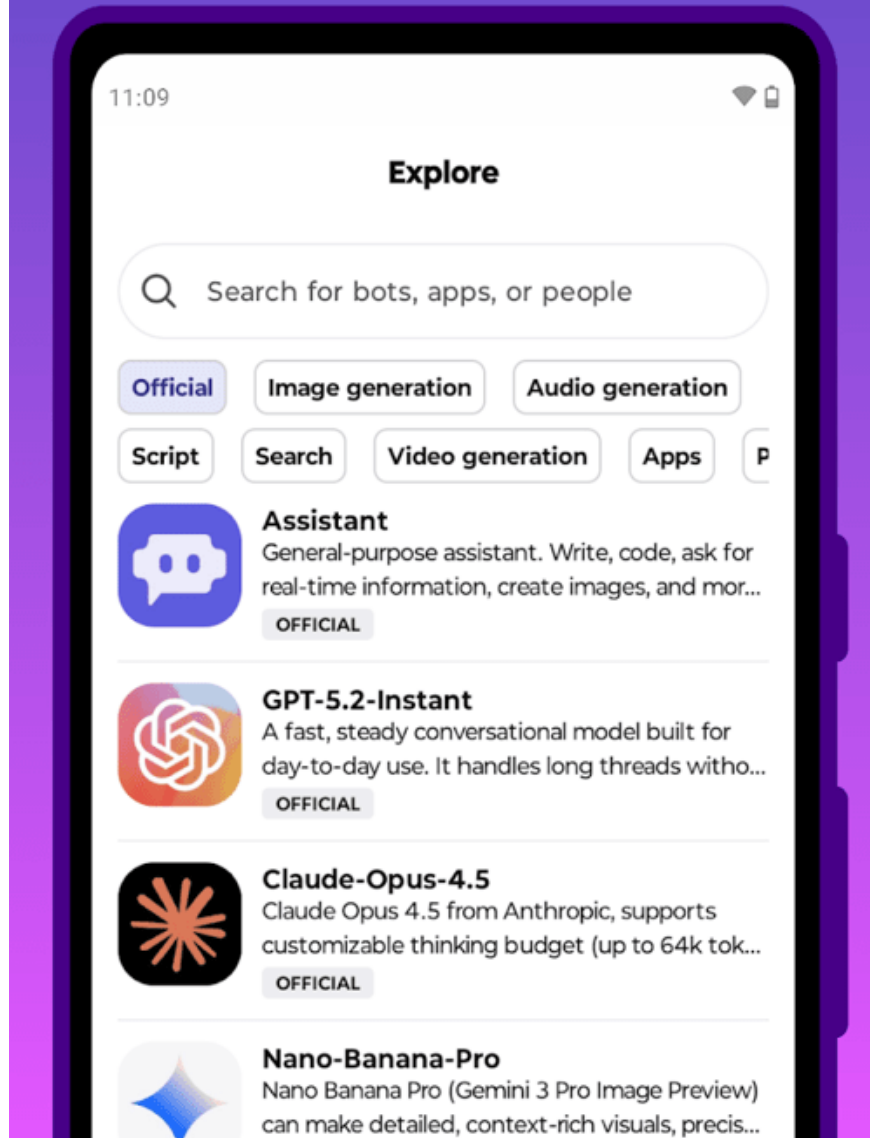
11:09

Explore

Search for bots, apps, or people

Official

Image generation

Audio generation

Script

Search

Video generation

Apps

P

Assistant
General-purpose assistant. Write, code, ask for real-time information, create images, and mor...
OFFICIAL

GPT-5.2-Instant
A fast, steady conversational model built for day-to-day use. It handles long threads witho...
OFFICIAL

Claude-Opus-4.5
Claude Opus 4.5 from Anthropic, supports customizable thinking budget (up to 64k tok...
OFFICIAL

Nano-Banana-Pro
Nano Banana Pro (Gemini 3 Pro Image Preview) can make detailed, context-rich visuals, precis...